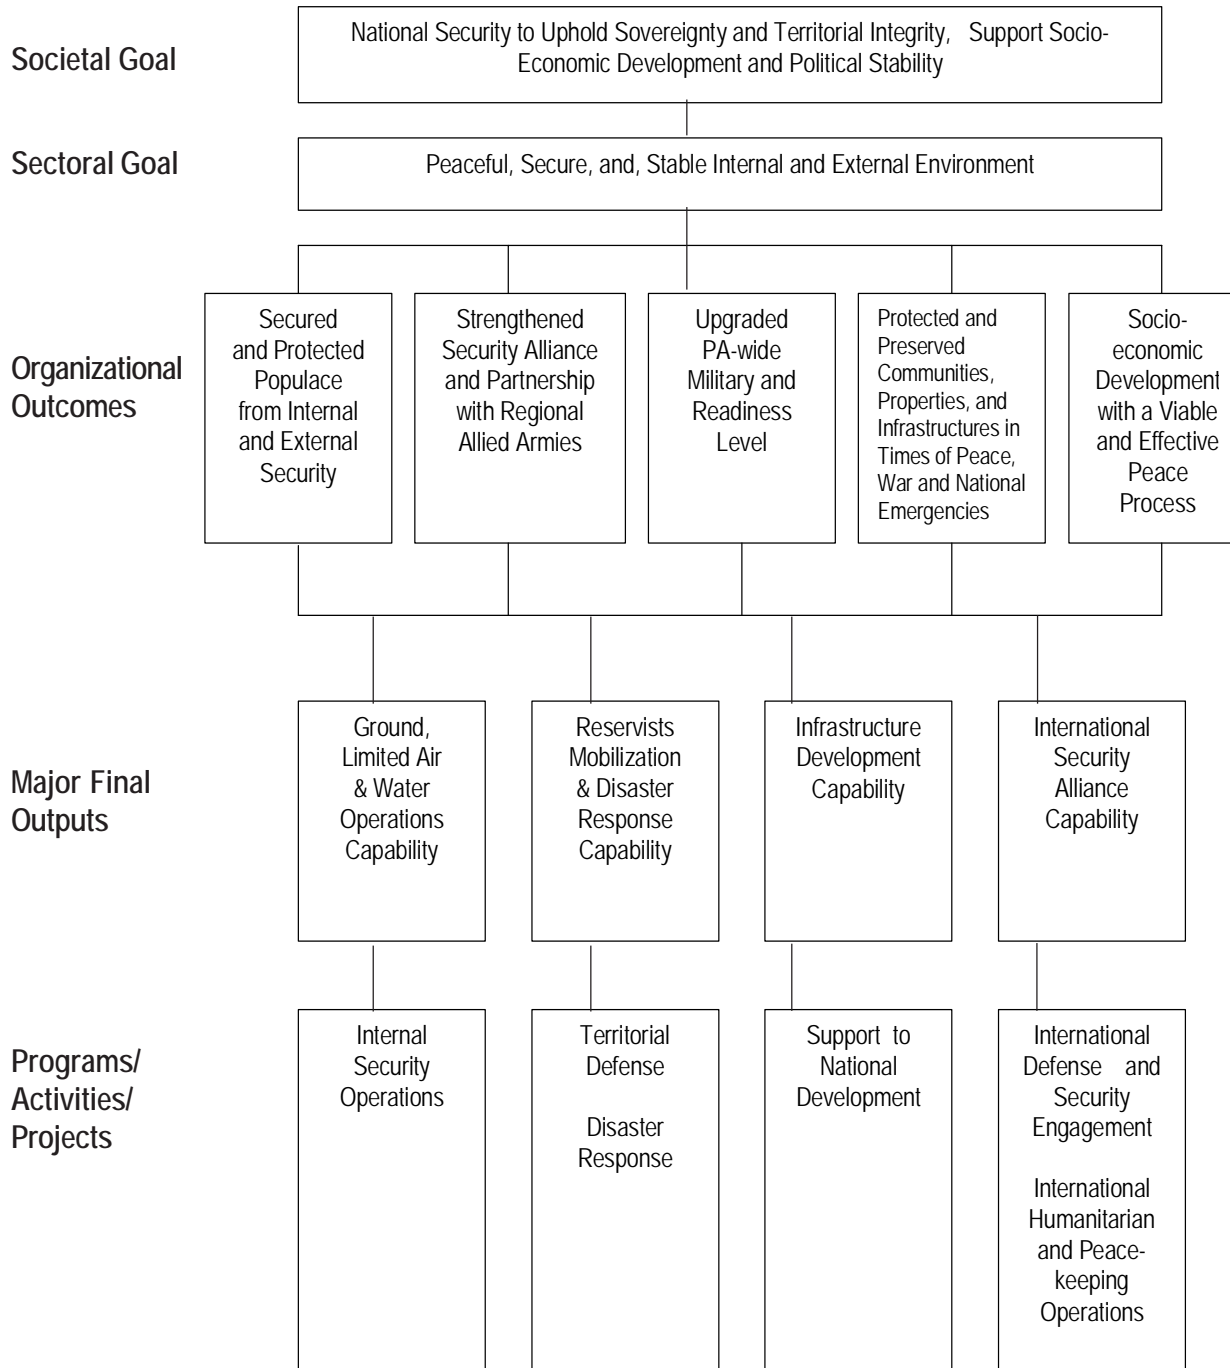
Societal Goal

National Security to Uphold Sovereignty and Territorial Integrity, Support Socio-Economic Development and Political Stability

Sectoral Goal

Peaceful, Secure, and, Stable Internal and External Environment

Organizational Outcomes

Secured and Protected Populace from Internal and External Security

Strengthened Security Alliance and Partnership with Regional Allied Armies

Upgraded PA-wide Military and Readiness Level

Protected and Preserved Communities, Properties, and Infrastructures in Times of Peace, War and National Emergencies

Socio-economic Development with a Viable and Effective Peace Process

Major Final Outputs

Ground, Limited Air & Water Operations Capability

Reservists Mobilization & Disaster Response Capability

Infrastructure Development Capability

International Security Alliance Capability

Programs/ Activities/ Projects

Internal Security Operations

Territorial Defense

Disaster Response

Support to National Development

International Defense and Security Engagement

International Humanitarian and Peace-keeping Operations